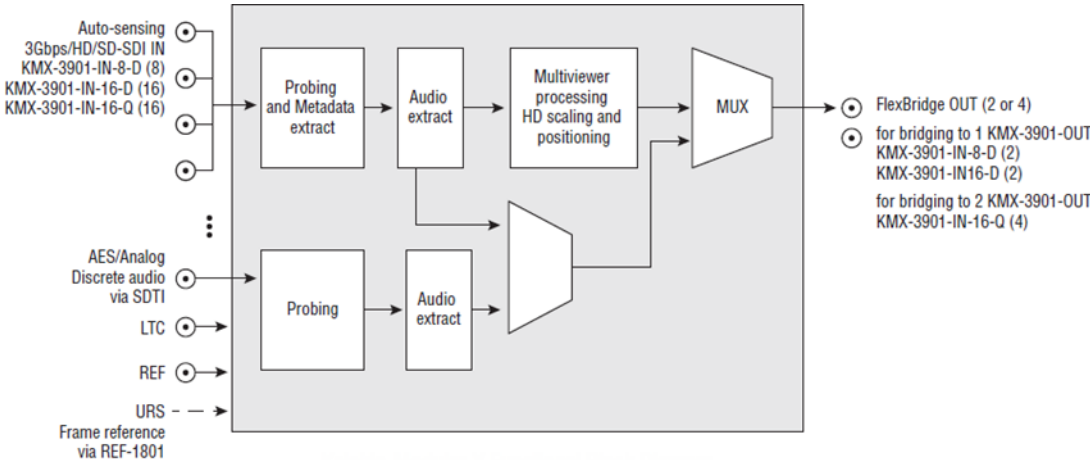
Auto-sensing
3Gbps/HD/SD-SDI IN
KMX-3901-IN-8-D (8)
KMX-3901-IN-16-D (16)
KMX-3901-IN-16-Q (16)

Probing and Metadata extract

Audio extract

Multiviewer processing HD scaling and positioning

MUX

FlexBridge OUT (2 or 4)

for bridging to 1 KMX-3901-OUT
KMX-3901-IN-8-D (2)
KMX-3901-IN16-D (2)

for bridging to 2 KMX-3901-OUT
KMX-3901-IN-16-Q (4)

AES/Analog
Discrete audio
via SDTI

Probing

Audio extract

LTC

REF

URS
Frame reference
via REF-1801